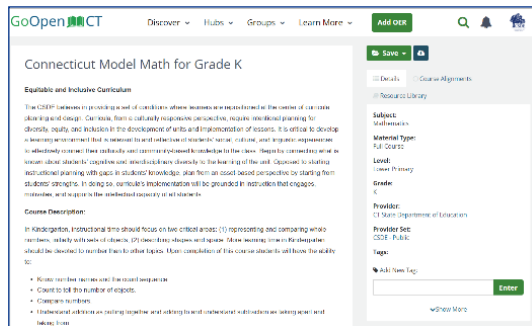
GoOpen CT

Discover ⌄ Hubs ⌄ Groups ⌄ Learn More ⌄ Add OER

Connecticut Model Math for Grade K

Save ⌄

Equitable and Inclusive Curriculum

The CSDE believes in providing a set of conditions where learners are positioned at the center of curricular planning and design. Curricula, from a culturally responsive perspective, require intentional planning for diversity, equity, and inclusion in the development of units and implementation of lessons. It is critical to develop a learning environment that is relevant to and reflective of students' social, cultural, and linguistic experiences to effectively connect their cultural and community-based knowledge to the class. Begin by connecting what is known about students' cognitive and social-emotional diversity to the learning of the unit. Opposed to starting instructional planning with gaps in students' knowledge, plan from an asset based perspective by starting from students' strengths. In doing so, curricula's implementation will be grounded in instruction that engages, motivates, and supports the intellectual capacity of all students.

Course Description:

In Kindergarten, instructional time should focus on two critical areas: (1) representing and comparing whole numbers, initially with sets of objects; (2) describing shapes and space. More learning time in Kindergarten should be devoted to number than to other topics. Upon completion of this course students will have the ability to:

- Know number names and the count sequence
- Count to tell the number of objects.
- Compare numbers
- Understand addition as putting together and adding to and understand subtraction as taking apart and taking from

Details Course Alignments

Resource Library

Subject:
Mathematics

Material Type:
Full Course

Level:
Lower Primary

Grade:
K

Provider:
CT State Department of Education

Provider Set:
CSDE - Public

Tags:

Add New Tag

Enter

Show More